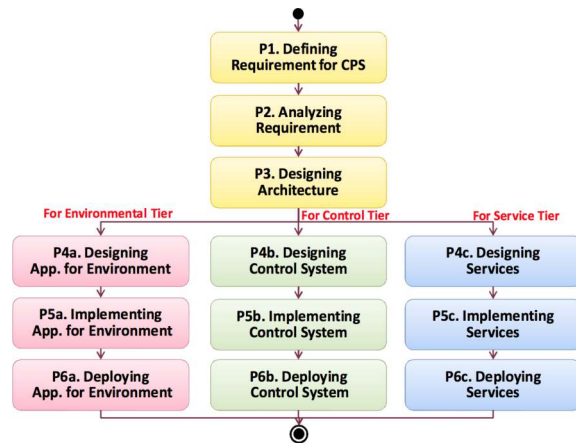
P1. Defining Requirement for CPS

P2. Analyzing Requirement

P3. Designing Architecture

For Environmental Tier

For Control Tier

For Service Tier

P4a. Designing App. for Environment

P5a. Implementing App. for Environment

P6a. Deploying App. for Environment

P4b. Designing Control System

P5b. Implementing Control System

P6b. Deploying Control System

P4c. Designing Services

P5c. Implementing Services

P6c. Deploying Services